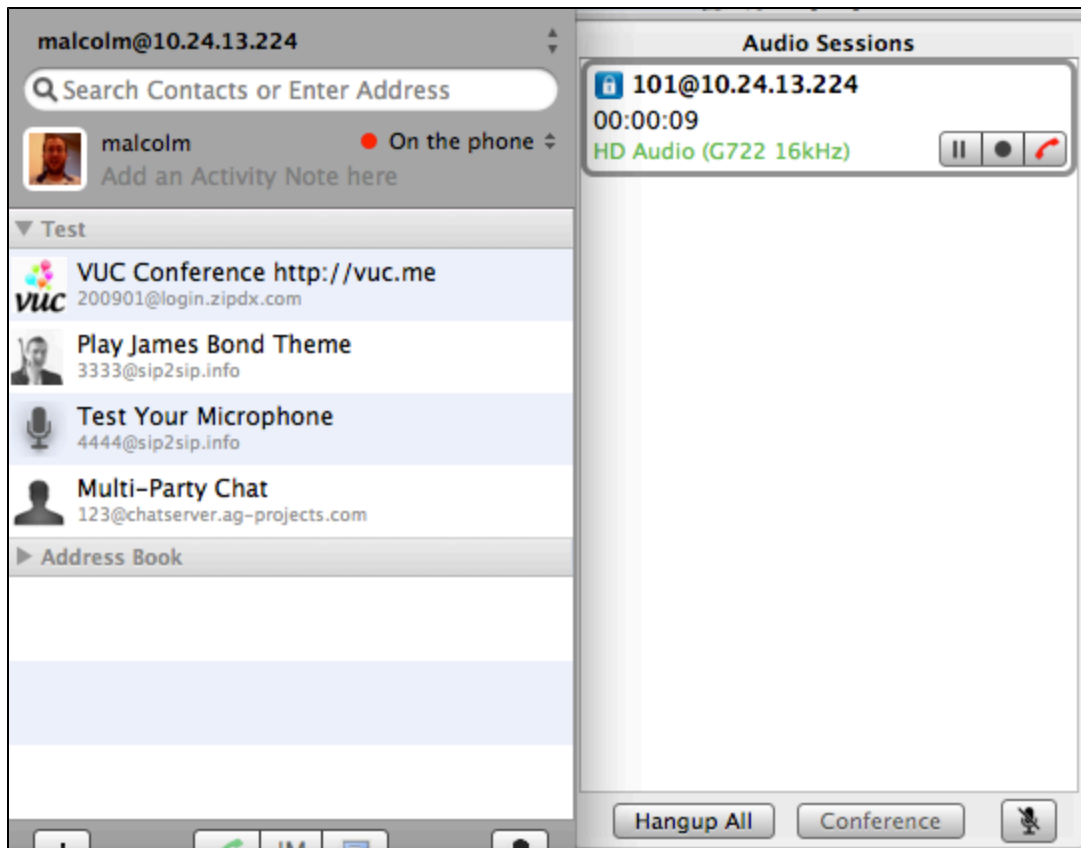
malcolm@10.24.13.224

Search Contacts or Enter Address

malcolm

On the phone

Add an Activity Note here

Test

VUC Conference http://vuc.me
200901@login.zipdx.com

Play James Bond Theme
3333@sip2sip.info

Test Your Microphone
4444@sip2sip.info

Multi-Party Chat
123@chatserver.ag-projects.com

Address Book

Audio Sessions

101@10.24.13.224
00:00:09
HD Audio (G722 16kHz)

Hangup All

Conference

IM